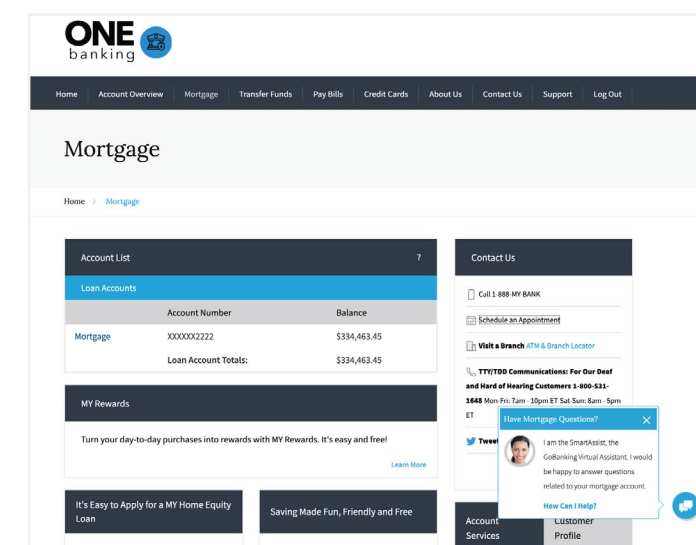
ONE banking

Home Account Overview Mortgage Transfer Funds Pay Bills Credit Cards About Us Contact Us Support Log Out

Mortgage

Home > Mortgage

Account List ?

Loan Accounts

| | Account Number | Balance |
|---|---|---|
| Mortgage | XXXXXX2222 | $334,463.45 |
| | Loan Account Totals: | $334,463.45 |

MY Rewards

Turn your day-to-day purchases into rewards with MY Rewards. It's easy and free!

Learn More

It's Easy to Apply for a MY Home Equity Loan

Saving Made Fun, Friendly and Free

Contact Us

Call 1-888-MY-BANK

Schedule an Appointment

Visit a Branch ATM & Branch Locator

TTY/TDD Communications: For Our Deaf and Hard of Hearing Customers 1-800-531-1648 Mon-Fri: 7am - 10pm ET Sat-Sun: 8am - 5pm ET

Tweet

Have Mortgage Questions?

I am the SmartAssist, the GoBanking Virtual Assistant. I would be happy to answer questions related to your mortgage account.

How Can I Help?

Account Services

Customer Profile